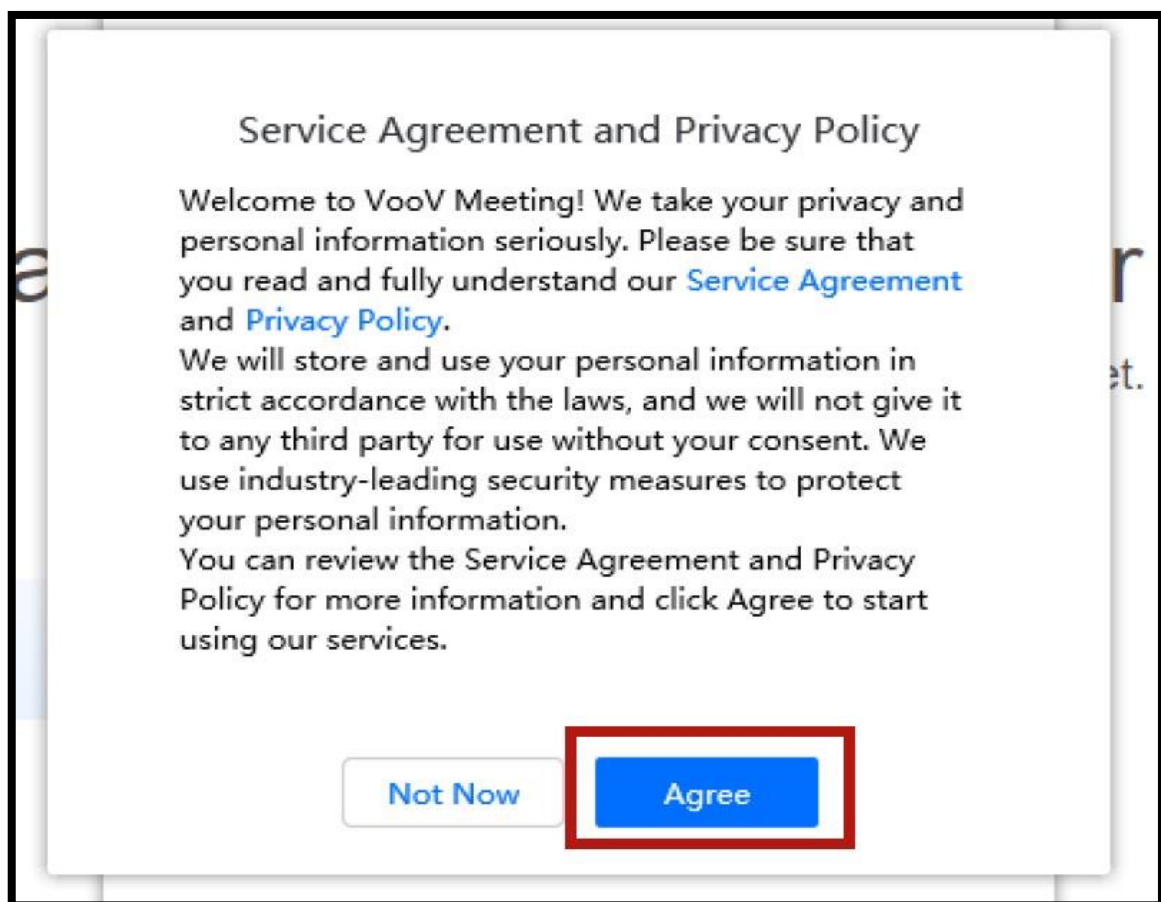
Service Agreement and Privacy Policy

Welcome to VooV Meeting! We take your privacy and personal information seriously. Please be sure that you read and fully understand our Service Agreement and Privacy Policy.
We will store and use your personal information in strict accordance with the laws, and we will not give it to any third party for use without your consent. We use industry-leading security measures to protect your personal information.
You can review the Service Agreement and Privacy Policy for more information and click Agree to start using our services.

Not Now
Agree